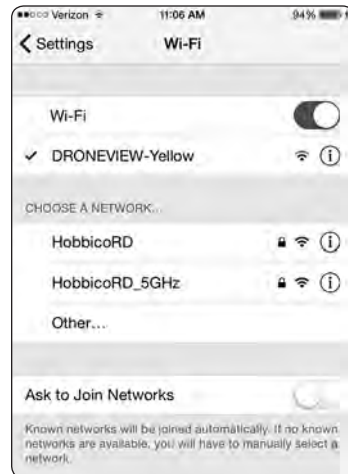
Verizon 11:06 AM 94%

< Settings Wi-Fi

Wi-Fi

✓ DRONEVIEW-Yellow

CHOOSE A NETWORK...

HobbicoRD

HobbicoRD_5GHz

Other...

Ask to Join Networks

Known networks will be joined automatically. If no known networks are available, you will have to manually select a network.